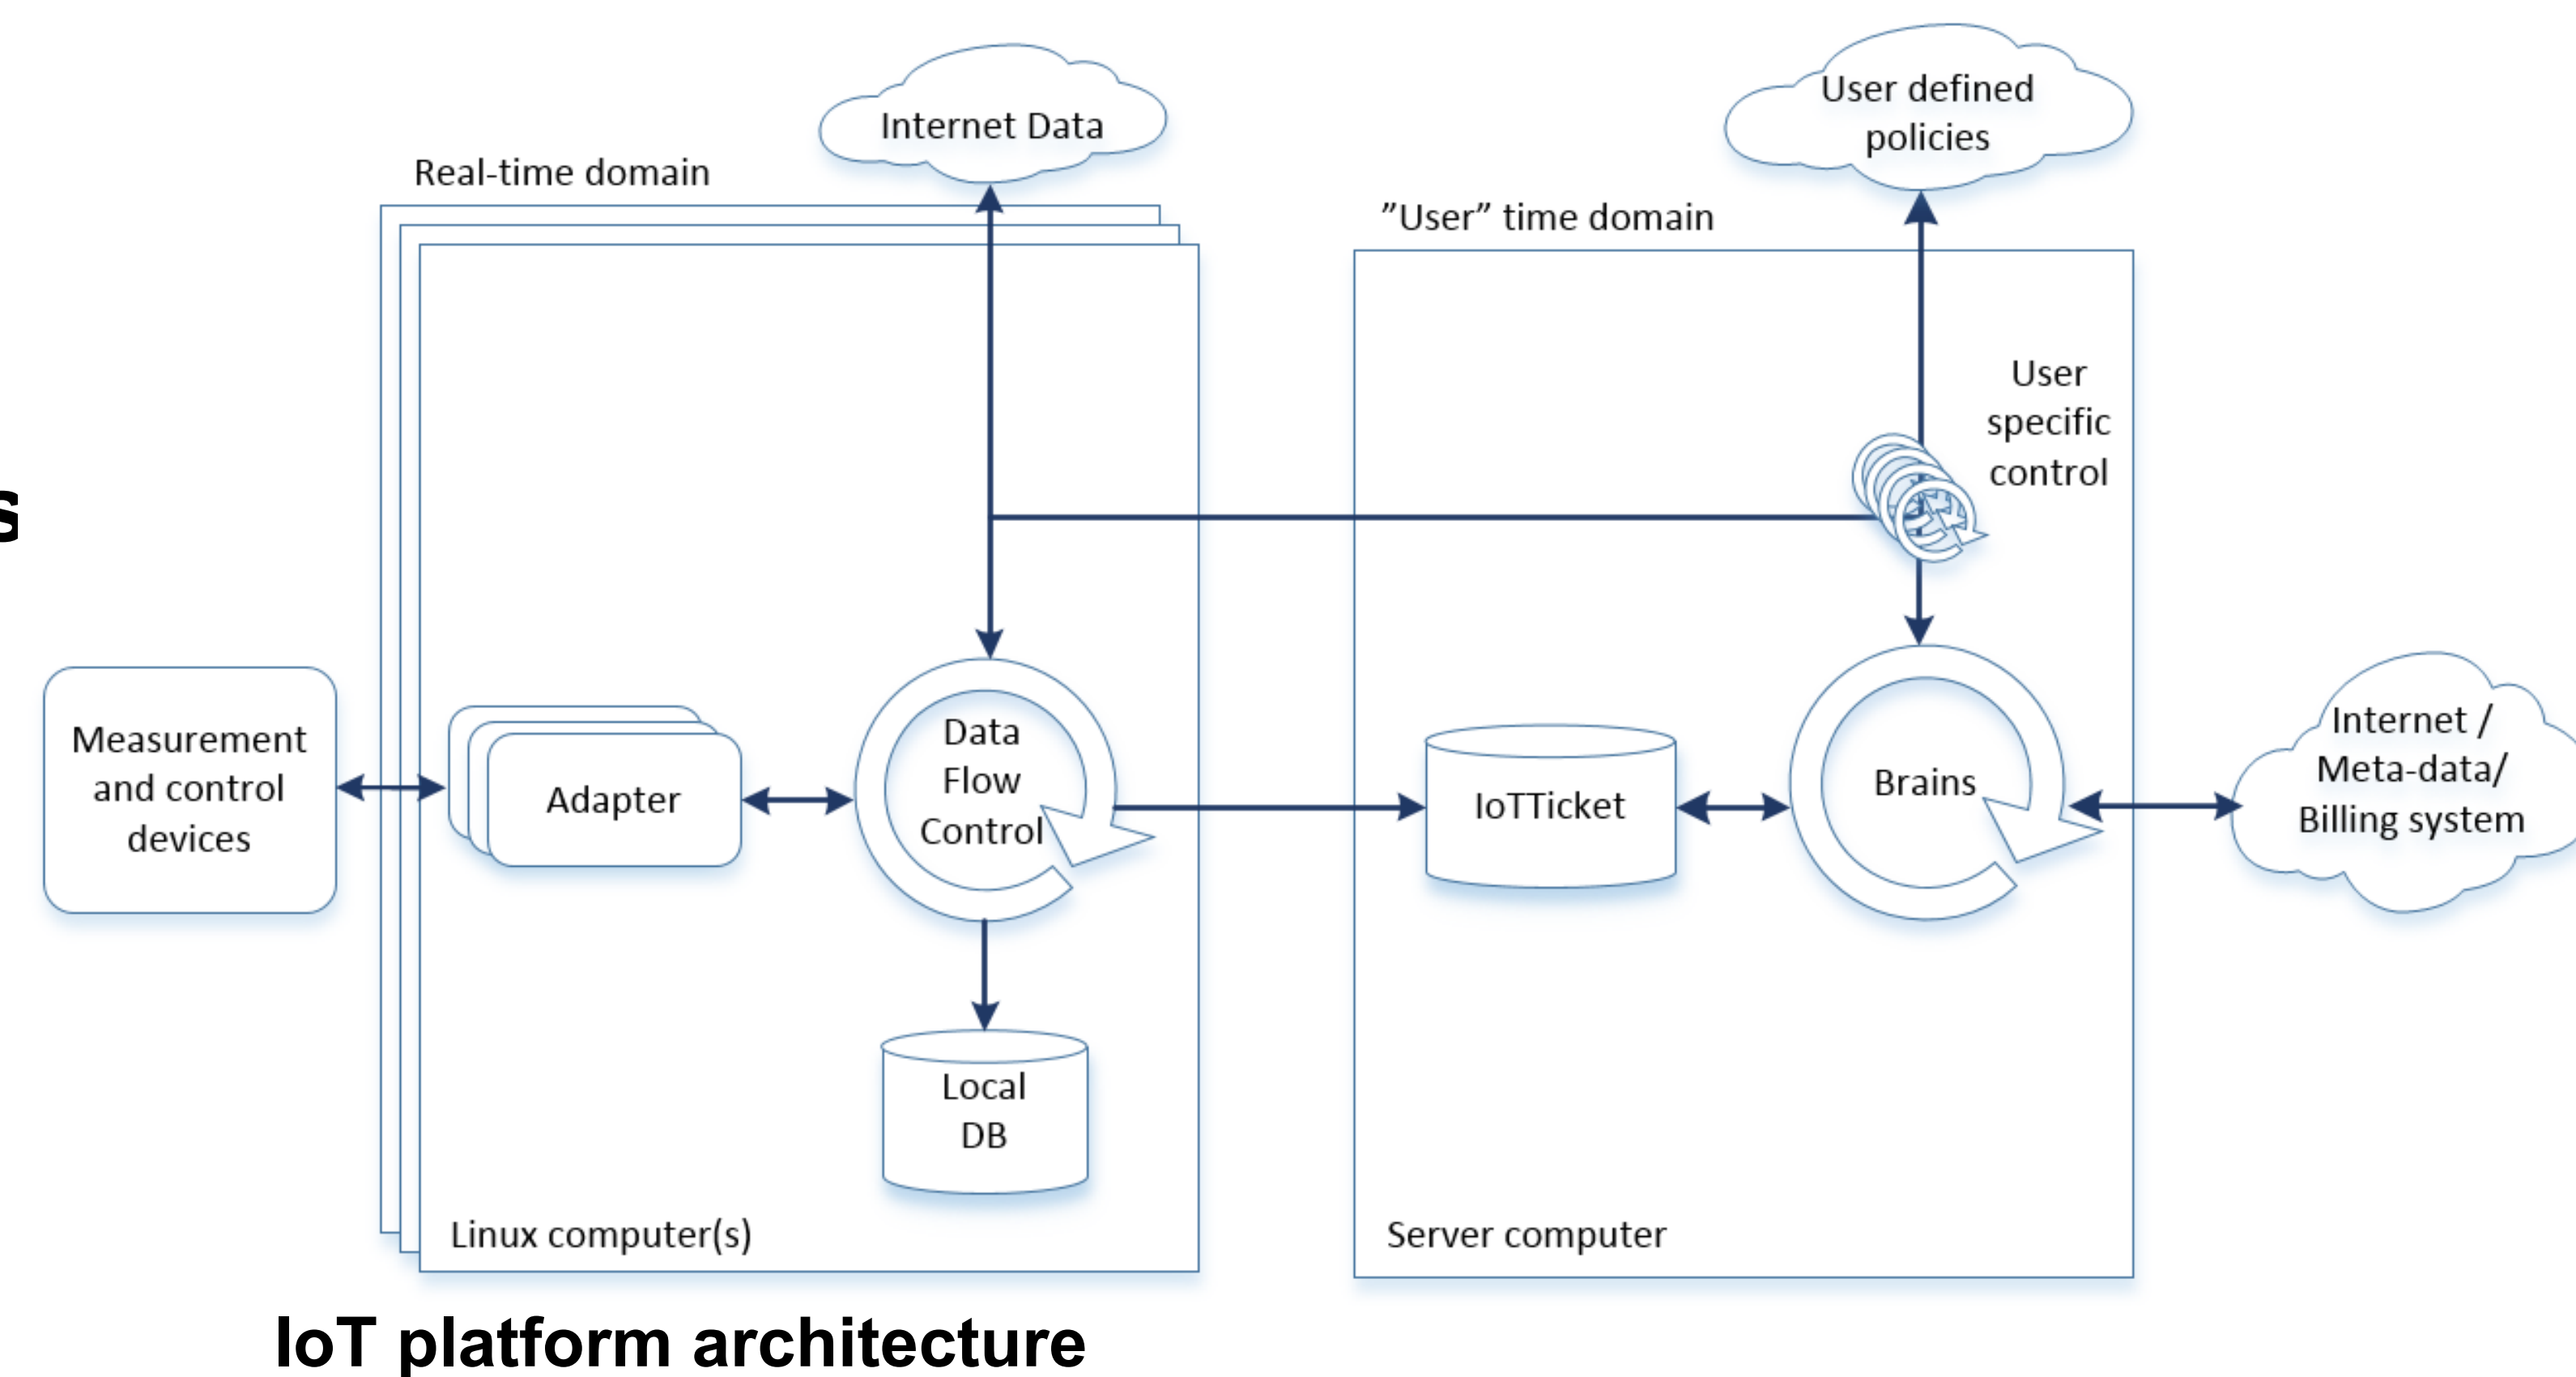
s

Internet Data

Real-time domain

User defined policies

"User" time domain

User specific control

Measurement and control devices

Adapter

Data Flow Control

IoTTicket

Brains

Internet / Meta-data/ Billing system

Local DB

Linux computer(s)

Server computer

IoT platform architecture